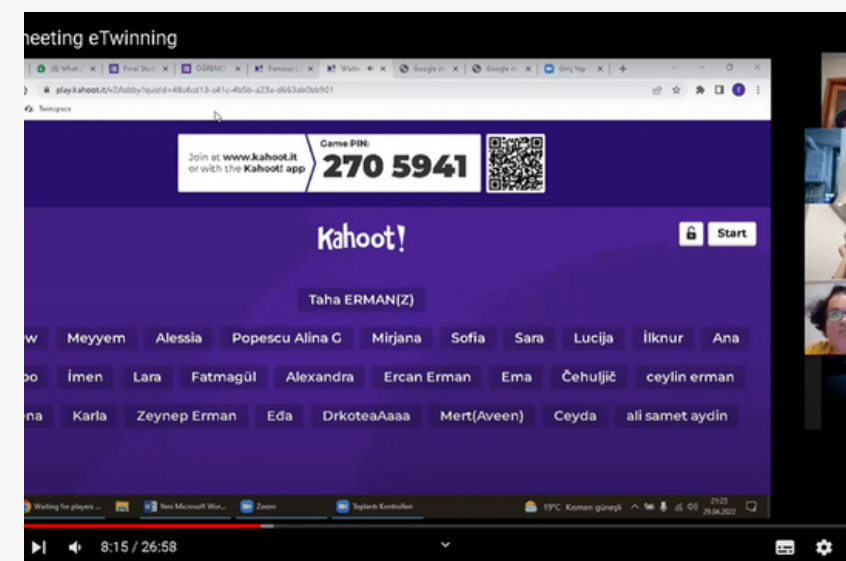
neeting eTwinning

(8) WhatsApp | Final Stud | ÖĞRENCİ | Famous | Waiti | Google | Google | Giriş Yap

play.kahoot.it/v2/lobby?quizId=48c4cd13-c41c-4b5b-a23a-d663ab0bb901

Twinspace

Join at www.kahoot.it or with the Kahoot! app

Game PIN:
270 5941

Kahoot!

Start

Taha ERMAN(Z)

w Meyyem Alessia Popescu Alina G Mirjana Sofia Sara Lucija İlknur Ana

bo İmen Lara Fatmagül Alexandra Ercan Erman Ema Čehuljič ceylin erman

na Karla Zeynep Erman Eđa DrkoteaAaaa Mert(Aveen) Ceyda ali samet aydin

Waiting for players | Yeni Microsoft Wor | Zoom | Toplantı Kontrolleri

19°C Kısmen güneşli 21:23 29.04.2022

8:15 / 26:58